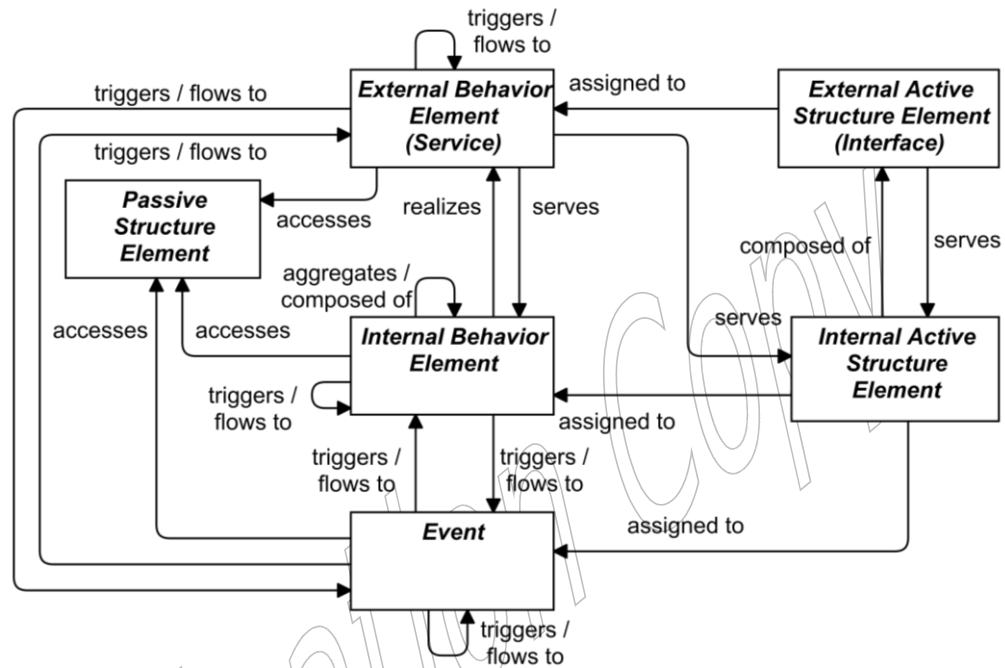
triggers / flows to

triggers / flows to

External Behavior Element (Service)

assigned to

External Active Structure Element (Interface)

triggers / flows to

Passive Structure Element

accesses

realizes

serves

composed of

serves

aggregates / composed of

accesses

accesses

Internal Behavior Element

serves

Internal Active Structure Element

triggers / flows to

assigned to

triggers / flows to

triggers / flows to

assigned to

Event

triggers / flows to

Evaluation Copy